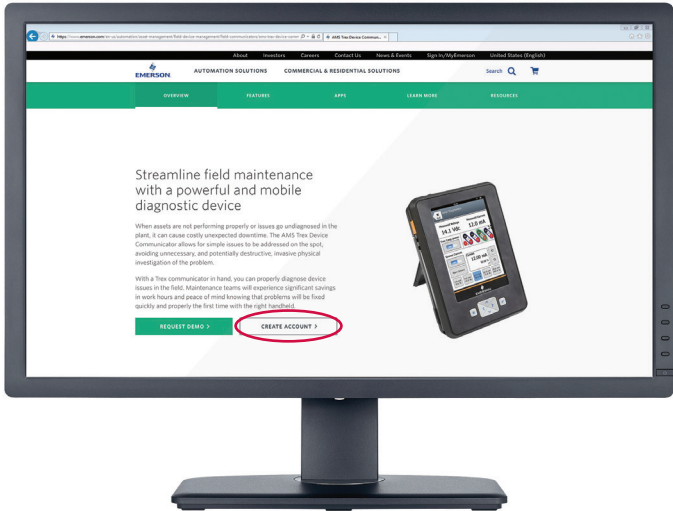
https://www.emerson.com/en-us/automation/asset-management/field-device-management/field-communicators/ams-trex-device-comm

AMS Trex Device Commun...

About Investors Careers Contact Us News & Events Sign In/MyEmerson United States (English)

EMERSON.

AUTOMATION SOLUTIONS

COMMERCIAL & RESIDENTIAL SOLUTIONS

Search

OVERVIEW

FEATURES

APPS

LEARN MORE

RESOURCES

Streamline field maintenance with a powerful and mobile diagnostic device

When assets are not performing properly or issues go undiagnosed in the plant, it can cause costly unexpected downtime. The AMS Trex Device Communicator allows for simple issues to be addressed on the spot, avoiding unnecessary, and potentially destructive, invasive physical investigation of the problem.

With a Trex communicator in hand, you can properly diagnose device issues in the field. Maintenance teams will experience significant savings in work hours and peace of mind knowing that problems will be fixed quickly and properly the first time with the right handheld.

REQUEST DEMO >

CREATE ACCOUNT >

14.1 VDC

12.0 mA

12.00 mA